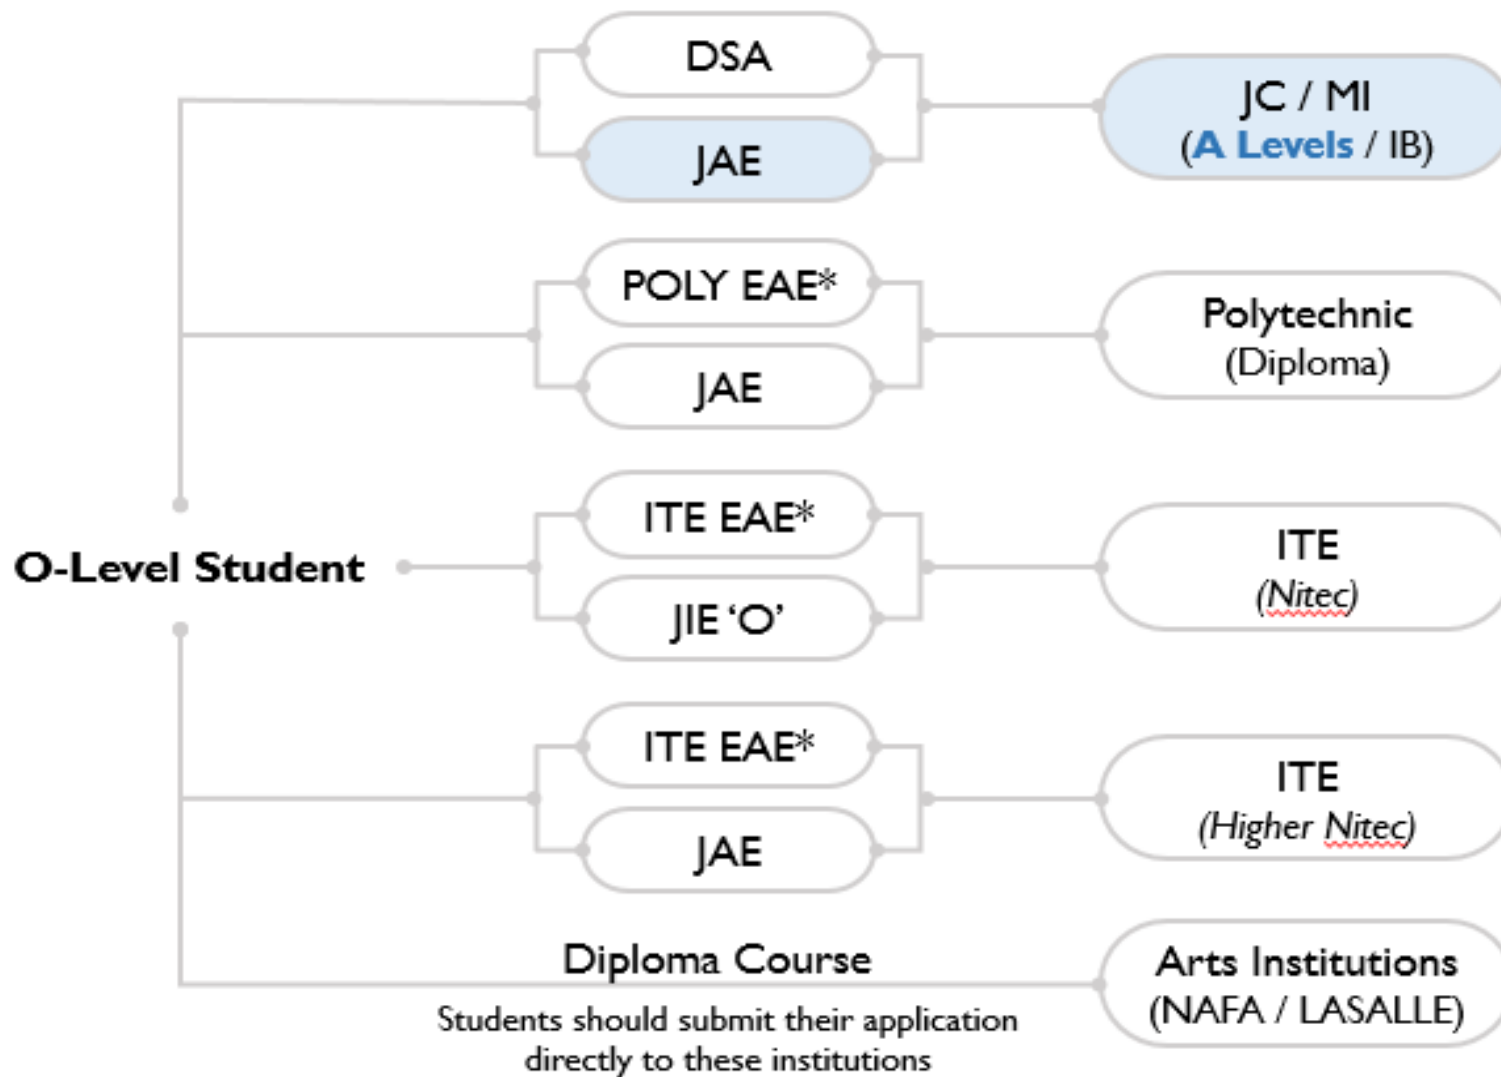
O-Level Student

DSA

JAE

JC / MI
(A Levels / IB)

POLY EAE*

JAE

Polytechnic
(Diploma)

ITE EAE*

JIE 'O'

ITE
(Nitec)

ITE EAE*

JAE

ITE
(Higher Nitec)

Diploma Course

Students should submit their application directly to these institutions

Arts Institutions
(NAFA / LASALLE)